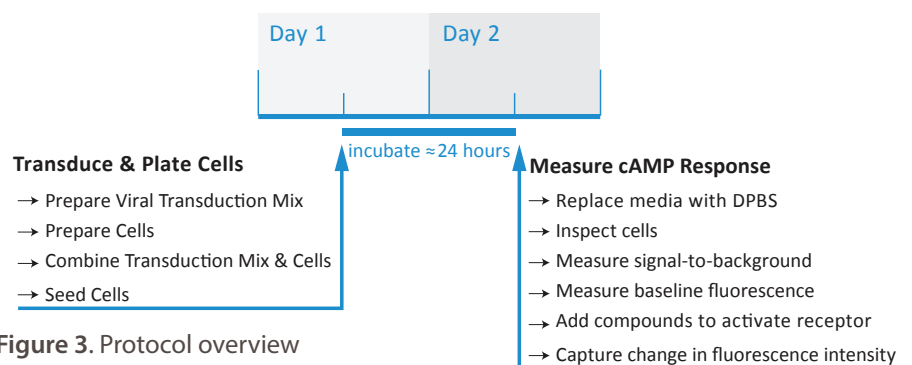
Day 1

Day 2

incubate ≈24 hours

Transduce & Plate Cells

→ Prepare Viral Transduction Mix

→ Prepare Cells

→ Combine Transduction Mix & Cells

→ Seed Cells

Measure cAMP Response

→ Replace media with DPBS

→ Inspect cells

→ Measure signal-to-background

→ Measure baseline fluorescence

→ Add compounds to activate receptor

→ Capture change in fluorescence intensity

Figure 3. Protocol overview